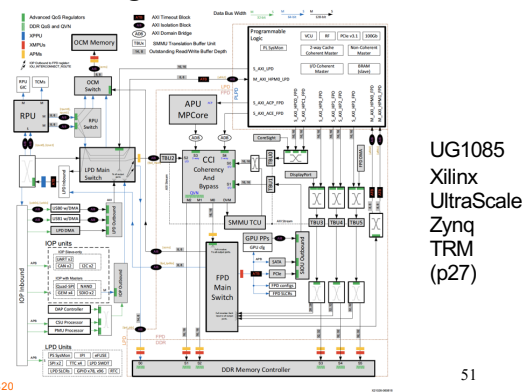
Advanced QoS Regulators
DDR QoS and QVN
XPPU
XMPUs
APMs

AXI Timeout Block
AXI Isolation Block
AXI Domain Bridge
SMMU Translation Buffer Unit
Outstanding Read/Write Buffer Depth

Data Bus Width

OCM Memory

OCM Switch

RPU GIC
TCMs

RPU

RPU Switch

Programmable Logic
VCU
RF
PCIe v3.1
100Gb
PL SysMon
2-way Cache Coherent Master
Non-Coherent Master
I/O Coherent Master
BRAM (slave)

S_AXI_LPD
M_AXI_HPM0_LPD
S_AXI_ACP_FPD
S_AXI_ACE_FPD

APU MPCore

CoreSight

LPD Main Switch

TBU2

CCI Coherency And Bypass

DisplayPort

SMMU TCU

TBU3
TBU4
TBU5

USB0
USB1
LPD DMA

IOP units
IOP Slave
IOP Master

IOP Inbound

DAP Controller
CSU Processor
PMU Processor

GPU PPs
GPU clg
SATA
PCIe
FPD config
FPD SLCRs

FPD Main Switch

FPD DMA

LPD Units

DDR Memory Controller

UG1085
Xilinx
UltraScale
Zynq
TRM
(p27)

20

51